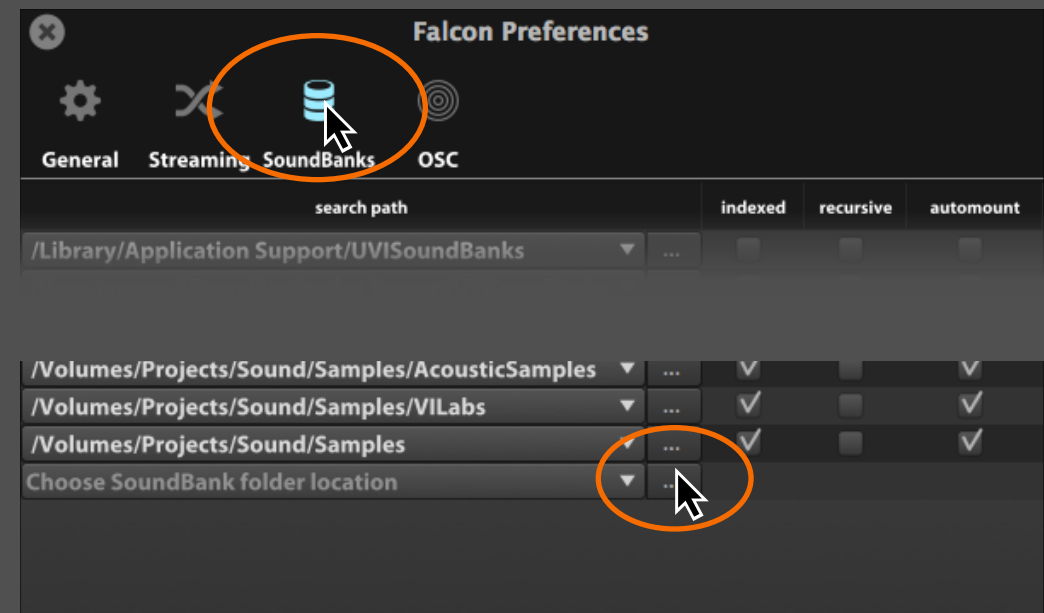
Falcon Preferences

General Streaming SoundBanks OSC

| search path | | indexed | recursive | automount |
|---|---|---|---|---|
| /Library/Application Support/UVISoundBanks | ... | | | |
| /Volumes/Projects/Sound/Samples/AcousticSamples | ... | ✓ | | ✓ |
| /Volumes/Projects/Sound/Samples/VILabs | ... | ✓ | | ✓ |
| /Volumes/Projects/Sound/Samples | ... | ✓ | | ✓ |
| Choose SoundBank folder location | ... | | | |